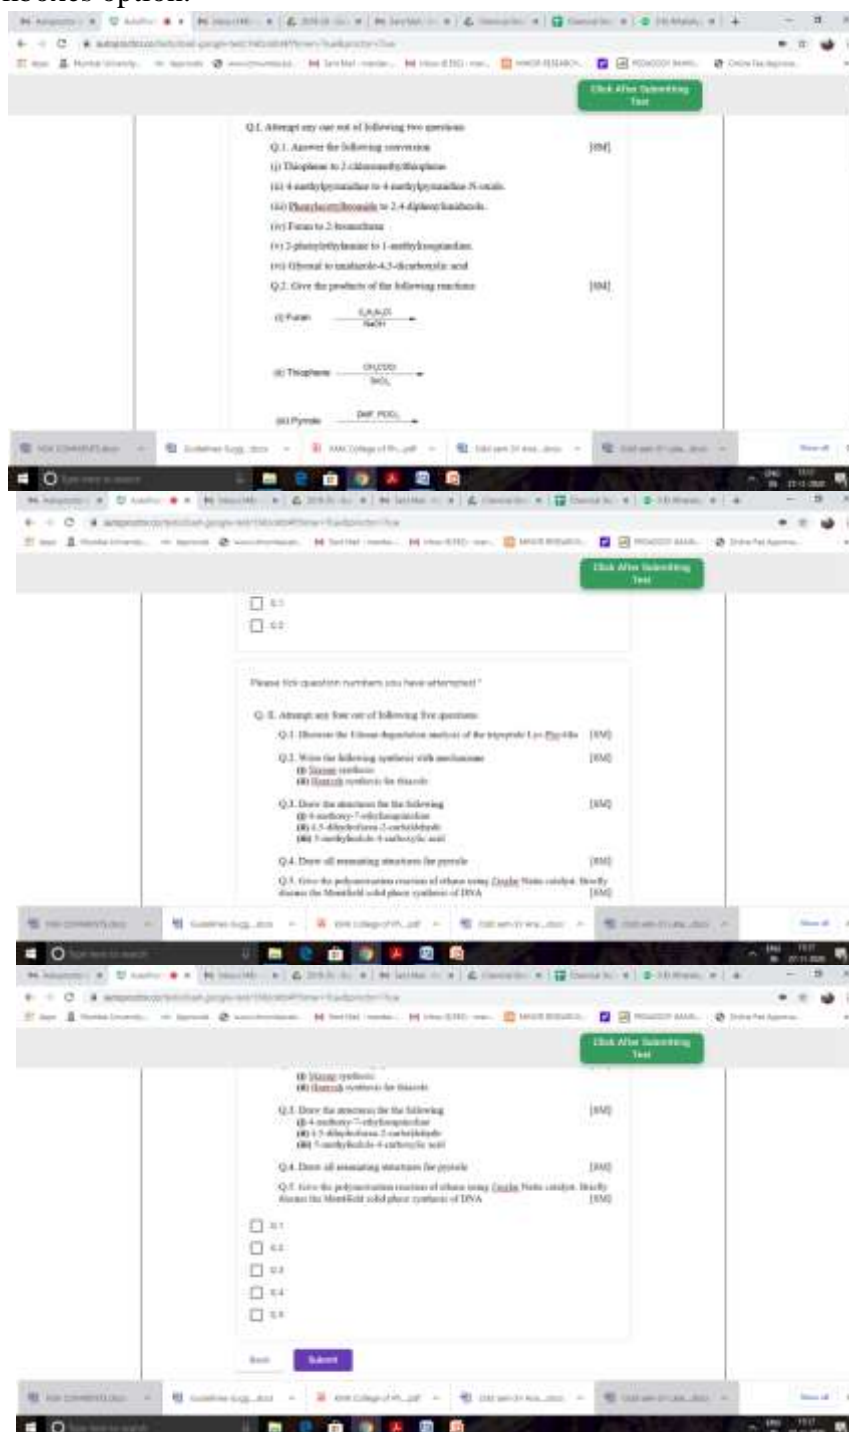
checkbox option.

Click After Submitting Test

Q.I. Attempt any one out of following two questions

Q.1. Answer the following conversion [8M]

(i) Thiophene to 2-chloromethylthiophene

(ii) 4-methylpyridine to 4-methylpyridine-N-oxide

(iii) Phenylacetylbromide to 2,4-diphenylimidazole

(iv) Furan to 2-bromofuran

(v) 2-phenylethylamine to 1-methylisoquinoline

(vi) Glyoxal to imidazole-4,5-dicarboxylic acid

Q.2. Give the products of the following reactions [8M]

(i) Furan $\xrightarrow[NaOH]{C_6H_5N_2Cl}$

(ii) Thiophene $\xrightarrow[SnCl_4]{CH_3COCl}$

(iii) Pyrrole $\xrightarrow{DMF, POCl_3}$

Click After Submitting Test

Q.1

Q.2

Please tick question numbers you have attempted *

Q. II. Attempt any four out of following five questions

Q.1. Illustrate the Hofmann degradation analysis of the tricyclic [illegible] [8M]

Q.2. Write the following synthesis with mechanism [8M]
(i) Skraup synthesis
(ii) Hantzsch synthesis for thiazole

Q.3. Draw the structures for the following [8M]
(i) 6-methoxy-7-ethylisoquinoline
(ii) 4,5-dihydrofuran-2-carbaldehyde
(iii) 5-methylindole-4-carboxylic acid

Q.4. Draw all resonating structures for pyrrole [8M]

Q.5. Give the polymerization reaction of ethene using Ziegler Natta catalyst. Briefly discuss the Merrifield solid phase synthesis of DNA [8M]

Click After Submitting Test

(i) Skraup synthesis
(ii) Hantzsch synthesis for thiazole

Q.3. Draw the structures for the following [8M]
(i) 6-methoxy-7-ethylisoquinoline
(ii) 4,5-dihydrofuran-2-carbaldehyde
(iii) 5-methylindole-4-carboxylic acid

Q.4. Draw all resonating structures for pyrrole [8M]

Q.5. Give the polymerization reaction of ethene using Ziegler Natta catalyst. Briefly discuss the Merrifield solid phase synthesis of DNA [8M]

Q.1

Q.2

Q.3

Q.4

Q.5

Back Submit